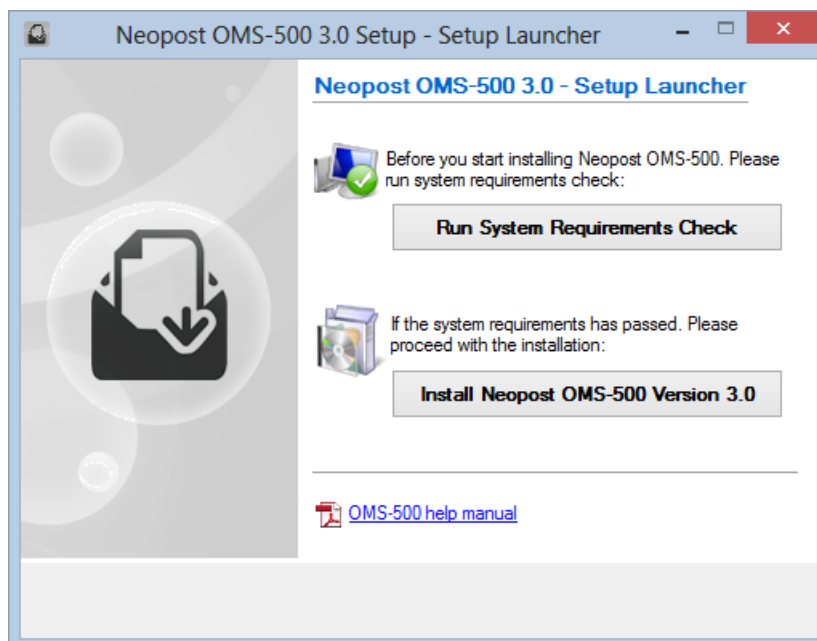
Neopost OMS-500 3.0 Setup - Setup Launcher

Neopost OMS-500 3.0 - Setup Launcher

Before you start installing Neopost OMS-500. Please run system requirements check:

Run System Requirements Check

If the system requirements has passed. Please proceed with the installation:

Install Neopost OMS-500 Version 3.0

OMS-500 help manual